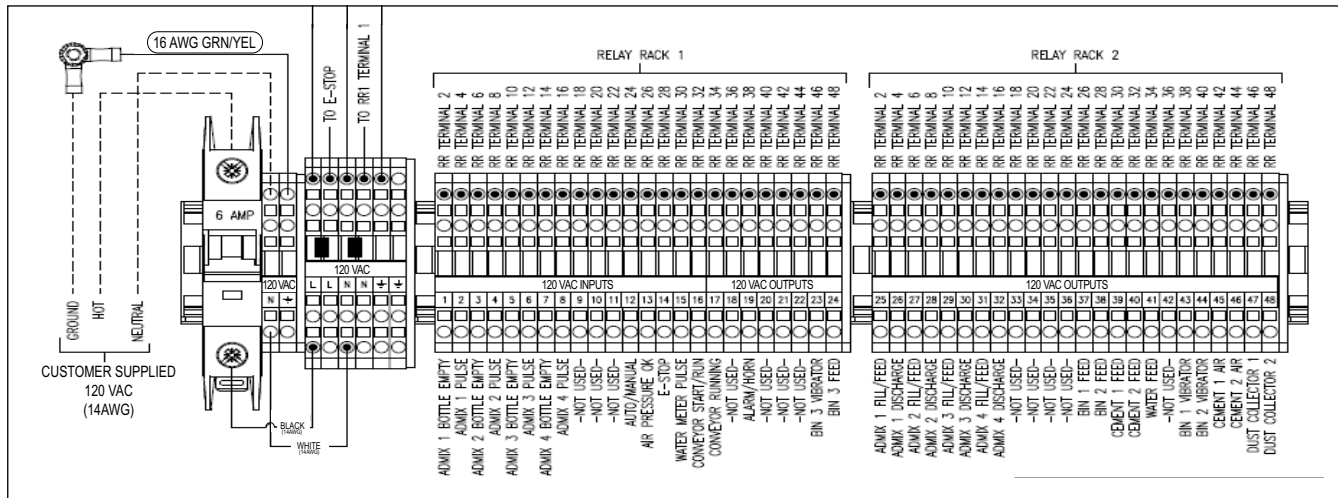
16 AWG GRN/YEL

TO E-STOP

TO RR1 TERMINAL 1

RELAY RACK 1

RR TERMINAL 2
RR TERMINAL 4
RR TERMINAL 6
RR TERMINAL 8
RR TERMINAL 10
RR TERMINAL 12
RR TERMINAL 14
RR TERMINAL 16
RR TERMINAL 18
RR TERMINAL 20
RR TERMINAL 22
RR TERMINAL 24
RR TERMINAL 26
RR TERMINAL 28
RR TERMINAL 30
RR TERMINAL 32
RR TERMINAL 34
RR TERMINAL 36
RR TERMINAL 38
RR TERMINAL 40
RR TERMINAL 42
RR TERMINAL 44
RR TERMINAL 46
RR TERMINAL 48

RELAY RACK 2

RR TERMINAL 2
RR TERMINAL 4
RR TERMINAL 6
RR TERMINAL 8
RR TERMINAL 10
RR TERMINAL 12
RR TERMINAL 14
RR TERMINAL 16
RR TERMINAL 18
RR TERMINAL 20
RR TERMINAL 22
RR TERMINAL 24
RR TERMINAL 26
RR TERMINAL 28
RR TERMINAL 30
RR TERMINAL 32
RR TERMINAL 34
RR TERMINAL 36
RR TERMINAL 38
RR TERMINAL 40
RR TERMINAL 42
RR TERMINAL 44
RR TERMINAL 46
RR TERMINAL 48

6 AMP

120 VAC
N ⏚

120 VAC
L L N N ⏚ ⏚

120 VAC INPUTS
120 VAC OUTPUTS
120 VAC OUTPUTS

1 2 3 4 5 6 7 8 9 10 11 12 13 14 15 16 17 18 19 20 21 22 23 24 25 26 27 28 29 30 31 32 33 34 35 36 37 38 39 40 41 42 43 44 45 46 47 48

GROUND
HOT
NEUTRAL

CUSTOMER SUPPLIED
120 VAC
(14AWG)

BLACK
(14AWG)

WHITE
(14AWG)

ADMIX 1 BOTTLE EMPTY
ADMIX 1 PULSE
ADMIX 2 BOTTLE EMPTY
ADMIX 2 PULSE
ADMIX 3 BOTTLE EMPTY
ADMIX 3 PULSE
ADMIX 4 BOTTLE EMPTY
ADMIX 4 PULSE
-NOT USED-
-NOT USED-
-NOT USED-
AUTO/MANUAL
AIR PRESSURE OK
E-STOP
WATER METER PULSE
CONVEYOR START/RUN
CONVEYOR RUNNING
-NOT USED-
ALARM/HORN
-NOT USED-
-NOT USED-
-NOT USED-
BIN 3 VIBRATOR
BIN 3 FEED
ADMIX 1 FILL/FEED
ADMIX 1 DISCHARGE
ADMIX 2 FILL/FEED
ADMIX 2 DISCHARGE
ADMIX 3 FILL/FEED
ADMIX 3 DISCHARGE
ADMIX 4 FILL/FEED
ADMIX 4 DISCHARGE
-NOT USED-
-NOT USED-
-NOT USED-
-NOT USED-
BIN 1 FEED
BIN 2 FEED
CEMENT 1 FEED
CEMENT 2 FEED
WATER FEED
-NOT USED-
BIN 1 VIBRATOR
BIN 2 VIBRATOR
CEMENT 1 AIR
CEMENT 2 AIR
DUST COLLECTOR 1
DUST COLLECTOR 2